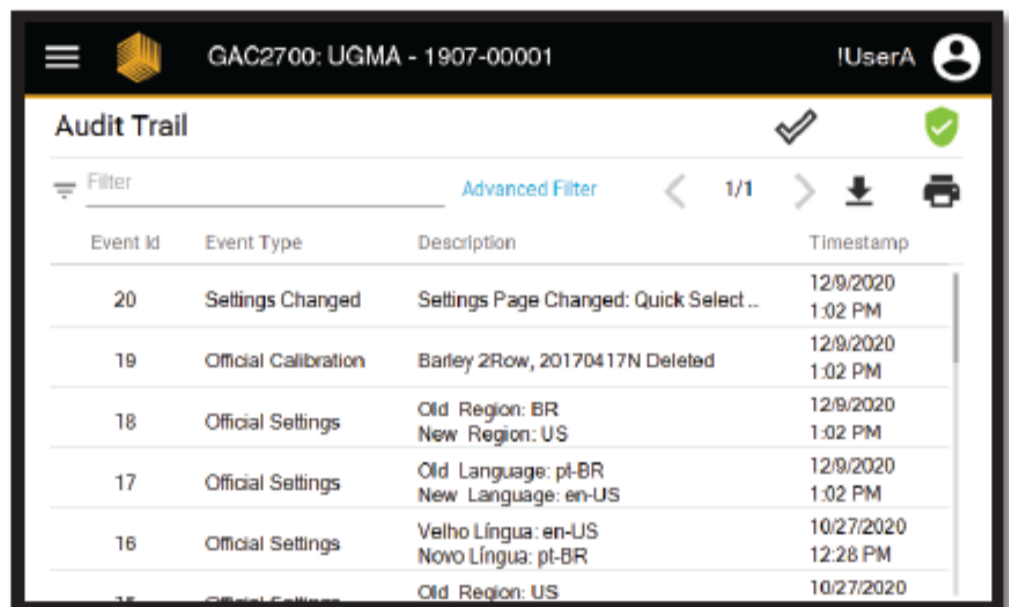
GAC2700: UGMA - 1907-00001

!UserA

Audit Trail

Filter

Advanced Filter

1/1

| Event Id | Event Type | Description | Timestamp |
|---|---|---|---|
| 20 | Settings Changed | Settings Page Changed: Quick Select ... | 12/9/2020 1:02 PM |
| 19 | Official Calibration | Barley 2Row, 20170417N Deleted | 12/9/2020 1:02 PM |
| 18 | Official Settings | Old Region: BR New Region: US | 12/9/2020 1:02 PM |
| 17 | Official Settings | Old Language: pt-BR New Language: en-US | 12/9/2020 1:02 PM |
| 16 | Official Settings | Velho Língua: en-US Novo Língua: pt-BR | 10/27/2020 12:28 PM |
| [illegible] | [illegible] | Old Region: US | 10/27/2020 |